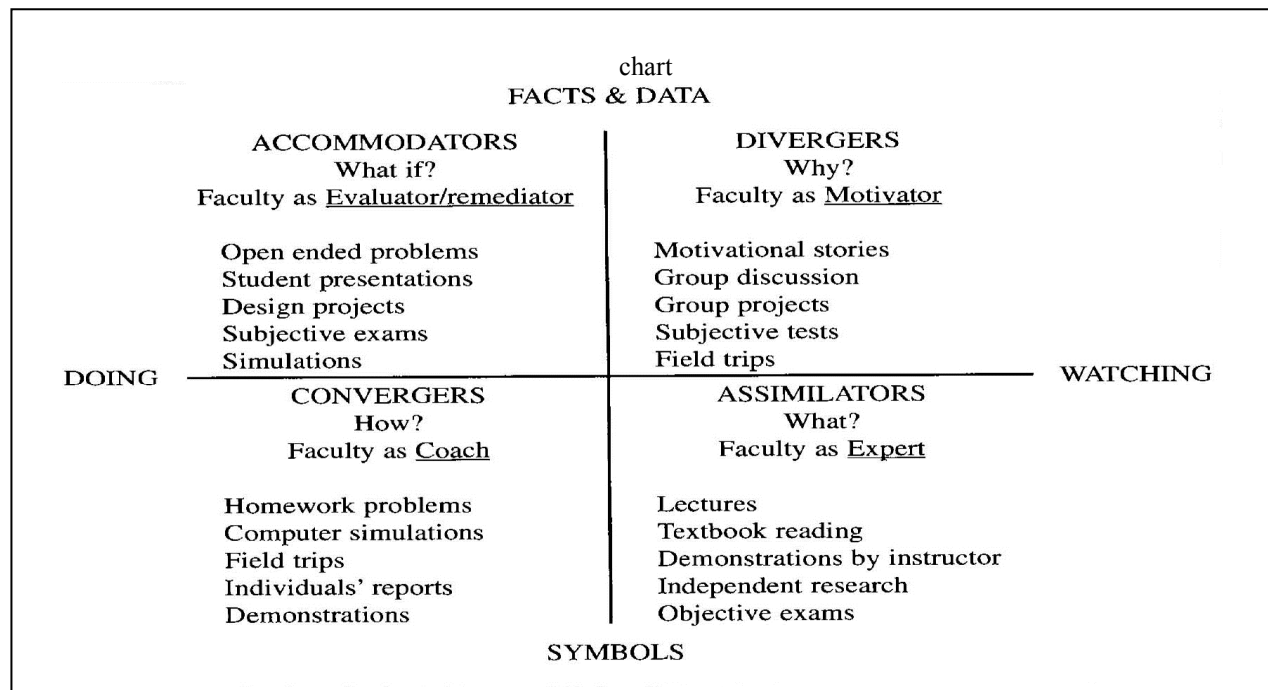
chart
FACTS & DATA

ACCOMMODATORS
What if?
Faculty as Evaluator/remediator

Open ended problems
Student presentations
Design projects
Subjective exams
Simulations

DIVERGERS
Why?
Faculty as Motivator

Motivational stories
Group discussion
Group projects
Subjective tests
Field trips

DOING

WATCHING

CONVERGERS
How?
Faculty as Coach

Homework problems
Computer simulations
Field trips
Individuals' reports
Demonstrations

ASSIMILATORS
What?
Faculty as Expert

Lectures
Textbook reading
Demonstrations by instructor
Independent research
Objective exams

SYMBOLS